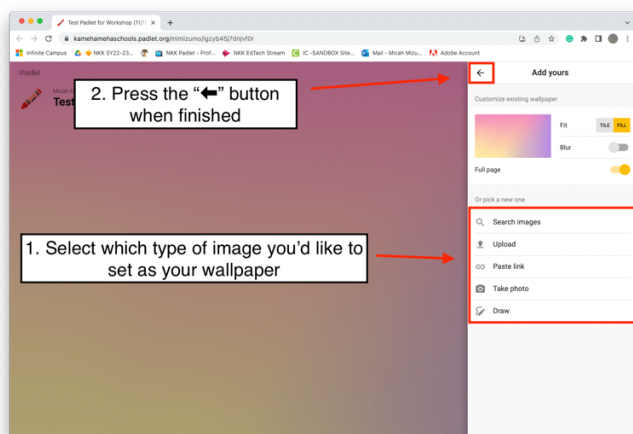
Test Padlet for Workshop (11/1 ×

kamehamehaschools.padlet.org/mimizumo/jgzyb45j7dnjvf0r

Infinite Campus  NKK SY22-23...  NKK Padlet - Prof...  NKK EdTech Stream  IC -SANDBOX Site...  Mail - Micah Mizu...  Adobe Account

Padlet

Micah
Test

2. Press the "⬅" button when finished

Add yours

Customize existing wallpaper

Fit TILE FILL

Blur

Full page

Or pick a new one

1. Select which type of image you'd like to set as your wallpaper

Search images

Upload

Paste link

Take photo

Draw